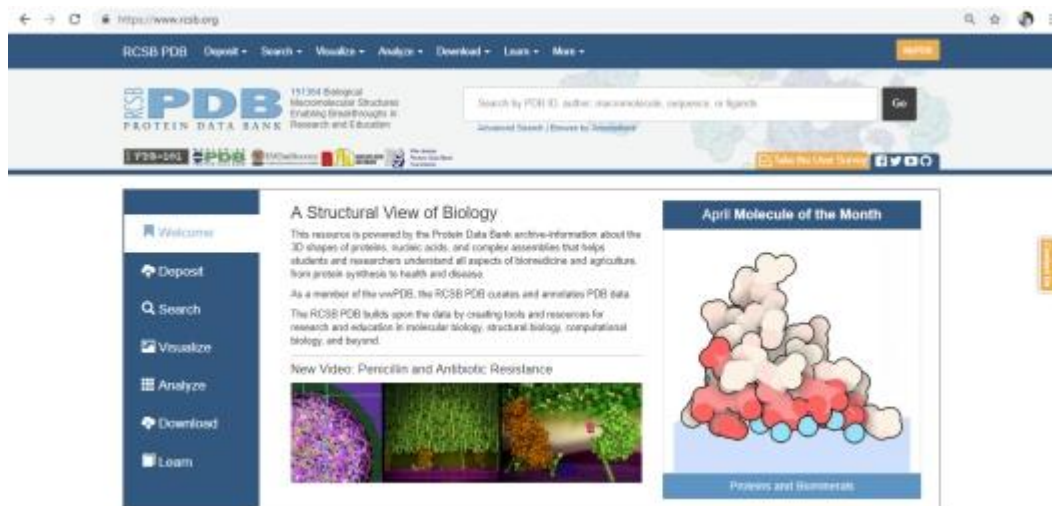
https://www.rcsb.org

RCSB PDB Deposit ▾ Search ▾ Visualize ▾ Analyze ▾ Download ▾ Learn ▾ More ▾

RCSB PDB PROTEIN DATA BANK

151364 Biological Macromolecular Structures Enabling Breakthroughs in Research and Education

Search by PDB ID, author, macromolecule, sequence, or ligands

Go

Advanced Search | Browse by Annotations

Take the User Survey

Welcome

Deposit

Search

Visualize

Analyze

Download

Learn

A Structural View of Biology

This resource is powered by the Protein Data Bank archive-information about the 3D shapes of proteins, nucleic acids, and complex assemblies that helps students and researchers understand all aspects of biomedicine and agriculture, from protein synthesis to health and disease.

As a member of the wwPDB, the RCSB PDB curates and annotates PDB data.

The RCSB PDB builds upon the data by creating tools and resources for research and education in molecular biology, structural biology, computational biology, and beyond.

New Video: Penicillin and Antibiotic Resistance

April Molecule of the Month

Proteins and Biominerals